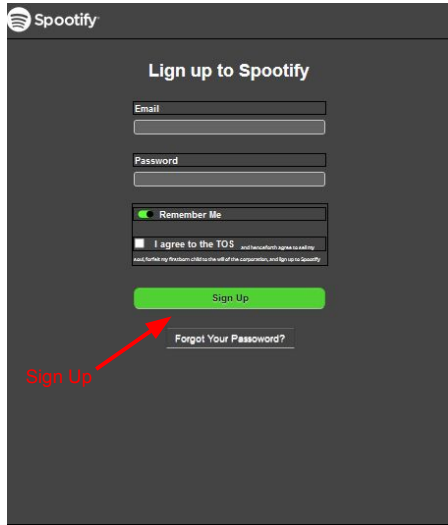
Spotify

Lign up to Spootify

Email

Password

Remember Me

I agree to the TOS and henceforth agree to sell my soul, forfeit my firstborn child to the will of the corporation, and lign up to Spootify

Sign Up

Forgot Your Passoword?

Sign Up